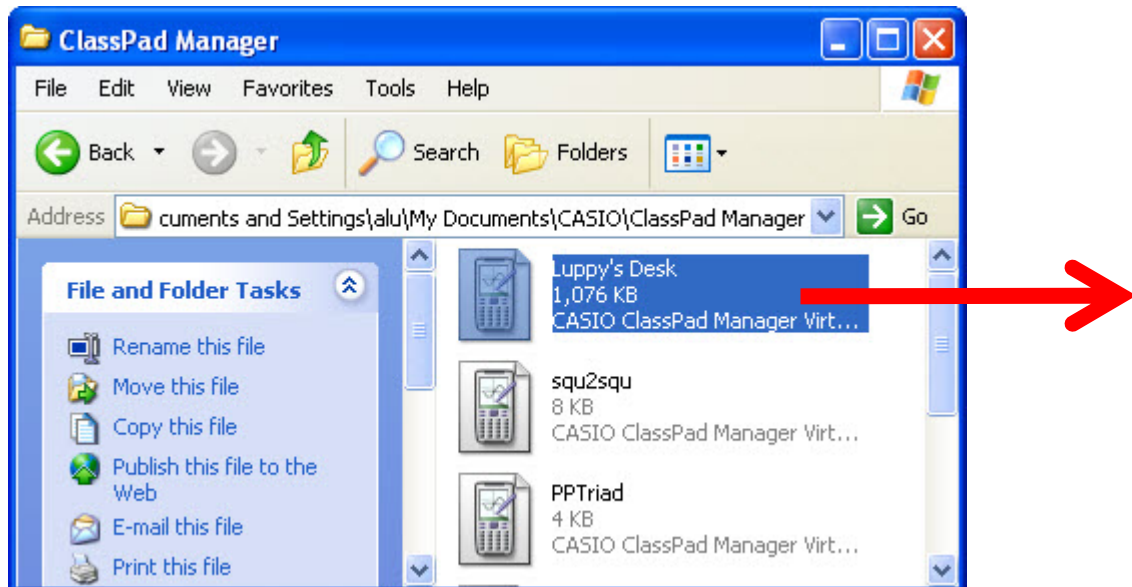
ClassPad Manager

File Edit View Favorites Tools Help

Back Search Folders

Address cuments and Settings\alu\My Documents\CASIO\ClassPad Manager Go

File and Folder Tasks

Rename this file
Move this file
Copy this file
Publish this file to the Web
E-mail this file
Print this file

Luppy's Desk
1,076 KB
CASIO ClassPad Manager Virt...

squ2squ
8 KB
CASIO ClassPad Manager Virt...

PPTriad
4 KB
CASIO ClassPad Manager Virt...